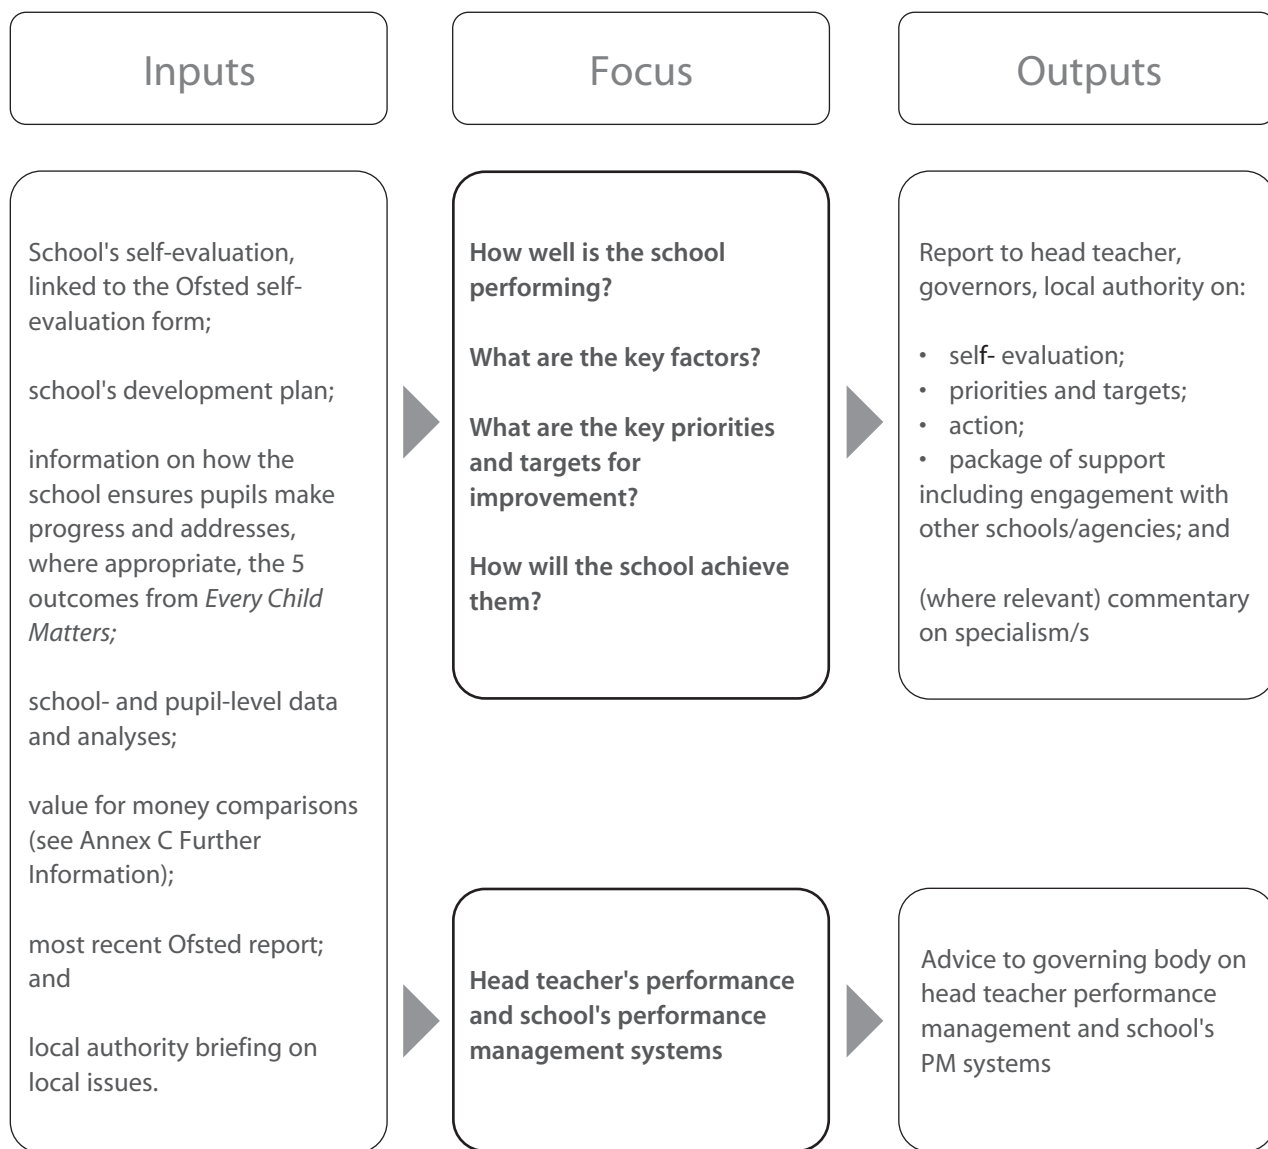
Inputs

Focus

Outputs

School's self-evaluation, linked to the Ofsted self-evaluation form;

school's development plan;

information on how the school ensures pupils make progress and addresses, where appropriate, the 5 outcomes from *Every Child Matters;*

school- and pupil-level data and analyses;

value for money comparisons (see Annex C Further Information);

most recent Ofsted report; and

local authority briefing on local issues.

**How well is the school performing?**

**What are the key factors?**

**What are the key priorities and targets for improvement?**

**How will the school achieve them?**

Report to head teacher, governors, local authority on:

• self- evaluation;
• priorities and targets;
• action;
• package of support including engagement with other schools/agencies; and

(where relevant) commentary on specialism/s

**Head teacher's performance and school's performance management systems**

Advice to governing body on head teacher performance management and school's PM systems